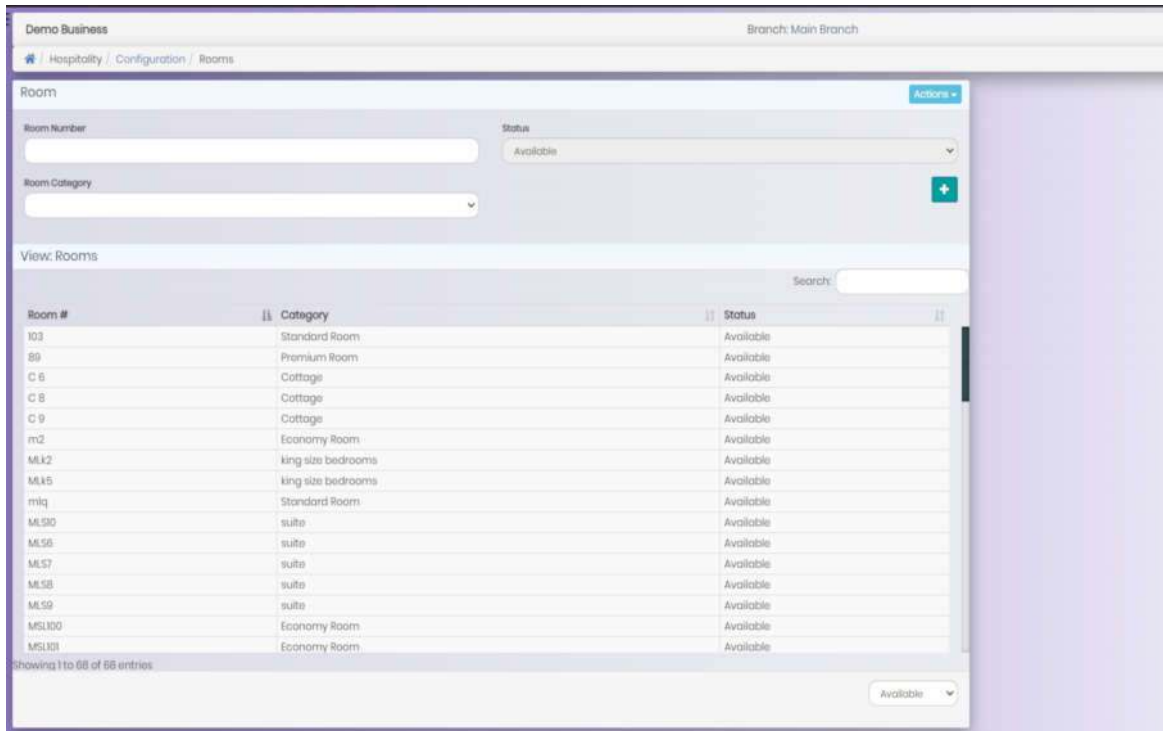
Demo Business

Branch: Main Branch

/ Hospitality / Configuration / Rooms

Room

Actions

Room Number

Status

Available

Room Category

View: Rooms

Search:

| Room # | Category | Status |
|---|---|---|
| 103 | Standard Room | Available |
| 89 | Premium Room | Available |
| C 6 | Cottage | Available |
| C 8 | Cottage | Available |
| C 9 | Cottage | Available |
| m2 | Economy Room | Available |
| MLk2 | king size bedrooms | Available |
| MLk5 | king size bedrooms | Available |
| mlq | Standard Room | Available |
| MLS10 | suite | Available |
| MLS6 | suite | Available |
| MLS7 | suite | Available |
| MLS8 | suite | Available |
| MLS9 | suite | Available |
| MSL100 | Economy Room | Available |
| MSL101 | Economy Room | Available |

Showing 1 to 68 of 68 entries

Available